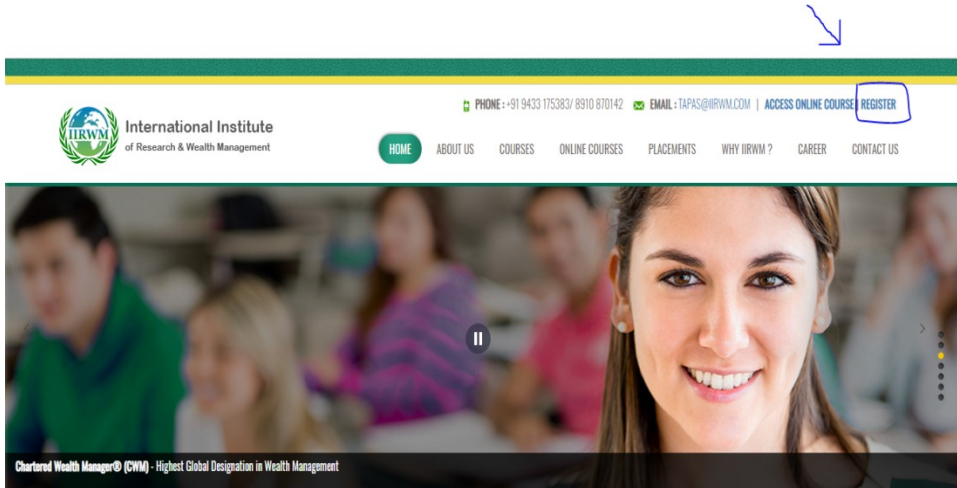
PHONE : +91 9433 175383/ 8910 870142 EMAIL : TAPAS@IIRWM.COM | ACCESS ONLINE COURSE | REGISTER

IIRWM International Institute of Research & Wealth Management

HOME ABOUT US COURSES ONLINE COURSES PLACEMENTS WHY IIRWM ? CAREER CONTACT US

Chartered Wealth Manager® (CWM) - Highest Global Designation in Wealth Management